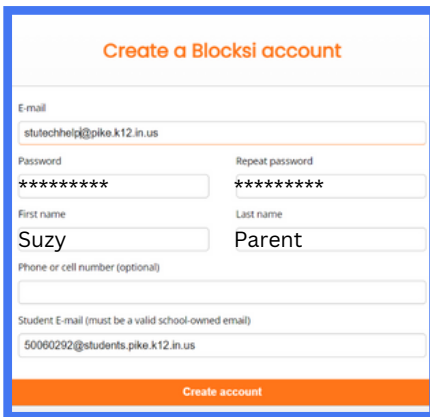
Create a Blocksi account

E-mail

stutechhelp@pike.k12.in.us

Password

*********

Repeat password

*********

First name

Suzy

Last name

Parent

Phone or cell number (optional)

Student E-mail (must be a valid school-owned email)

50060292@students.pike.k12.in.us

Create account